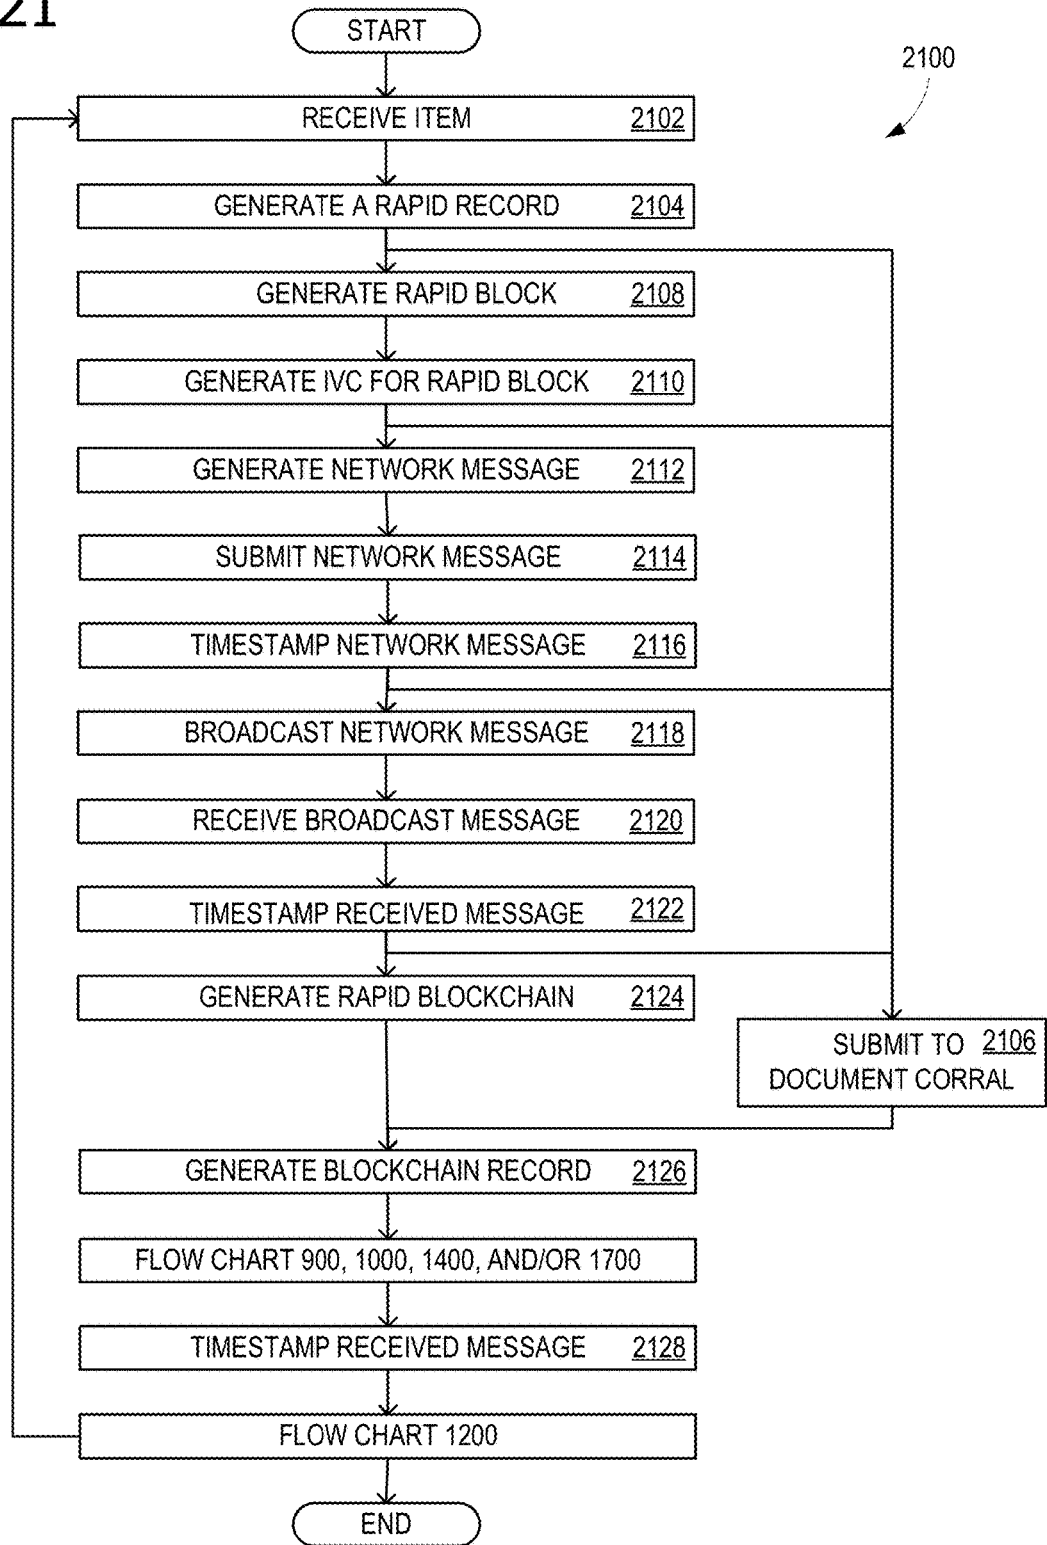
21

START

2100

RECEIVE ITEM 2102

GENERATE A RAPID RECORD 2104

GENERATE RAPID BLOCK 2108

GENERATE IVC FOR RAPID BLOCK 2110

GENERATE NETWORK MESSAGE 2112

SUBMIT NETWORK MESSAGE 2114

TIMESTAMP NETWORK MESSAGE 2116

BROADCAST NETWORK MESSAGE 2118

RECEIVE BROADCAST MESSAGE 2120

TIMESTAMP RECEIVED MESSAGE 2122

GENERATE RAPID BLOCKCHAIN 2124

SUBMIT TO DOCUMENT CORRAL 2106

GENERATE BLOCKCHAIN RECORD 2126

FLOW CHART 900, 1000, 1400, AND/OR 1700

TIMESTAMP RECEIVED MESSAGE 2128

FLOW CHART 1200

END